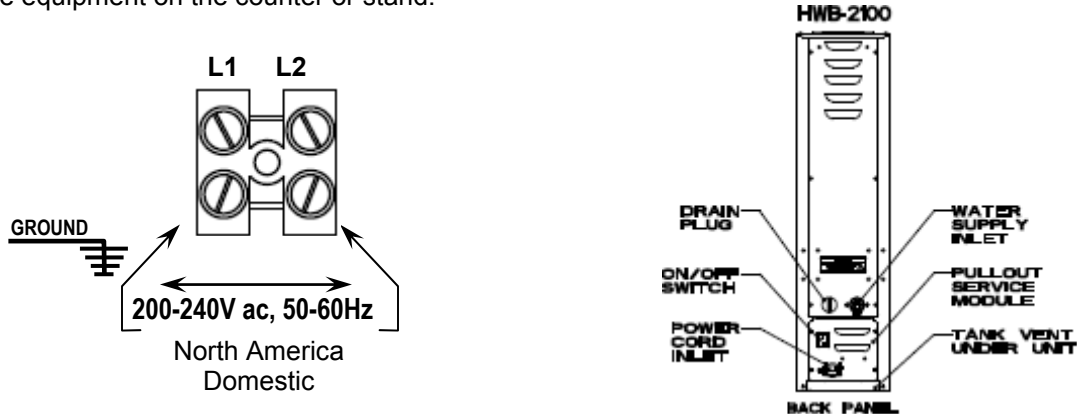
e equipment on the counter or stand.

L1 L2

GROUND

200-240V ac, 50-60Hz

North America
Domestic

HWB-2100

DRAIN PLUG

ON/OFF SWITCH

POWER CORD INLET

WATER SUPPLY INLET

PULLOUT SERVICE MODULE

TANK VENT UNDER UNIT

BACK PANEL